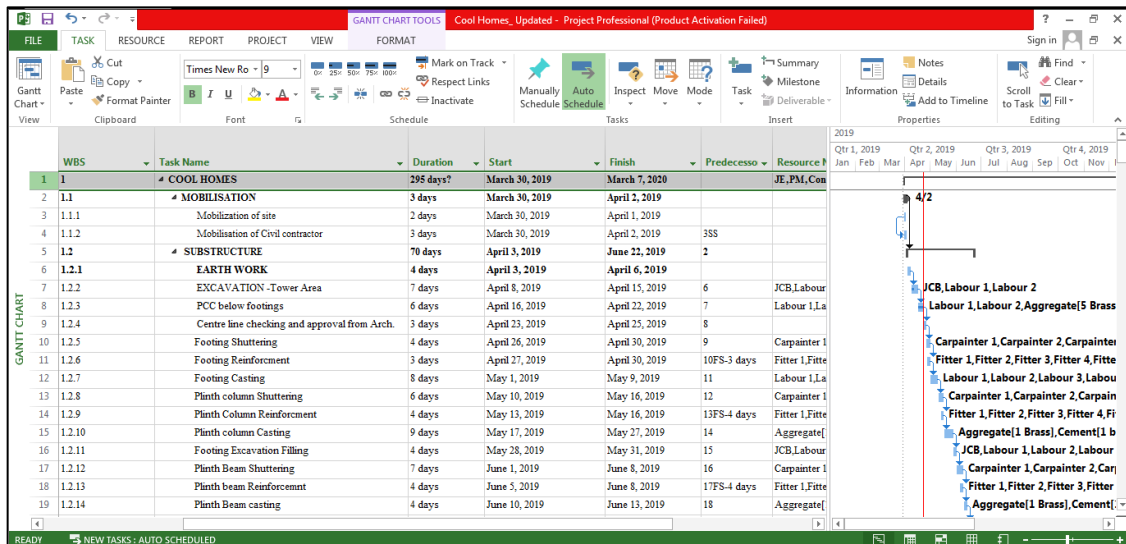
GANTT CHART TOOLS Cool Homes_ Updated - Project Professional (Product Activation Failed)

? – ⧉ ✕

FILE TASK RESOURCE REPORT PROJECT VIEW FORMAT Sign in

Gantt Chart View | Paste Cut Copy Format Painter Clipboard | Times New Ro 9 B I U Font | 0% 25% 50% 75% 100% Mark on Track Respect Links Inactivate Schedule | Manually Schedule Auto Schedule Inspect Move Mode Tasks | Task Summary Milestone Deliverable Insert | Information Notes Details Add to Timeline Properties | Scroll to Task Find Clear Fill Editing

GANTT CHART

| | WBS | Task Name | Duration | Start | Finish | Predecesso | Resource N |
|---|---|---|---|---|---|---|---|
| 1 | 1 | COOL HOMES | 295 days? | March 30, 2019 | March 7, 2020 | | JE,PM,Con |
| 2 | 1.1 | MOBILISATION | 3 days | March 30, 2019 | April 2, 2019 | | |
| 3 | 1.1.1 | Mobilization of site | 2 days | March 30, 2019 | April 1, 2019 | | |
| 4 | 1.1.2 | Mobilisation of Civil contractor | 3 days | March 30, 2019 | April 2, 2019 | 3SS | |
| 5 | 1.2 | SUBSTRUCTURE | 70 days | April 3, 2019 | June 22, 2019 | 2 | |
| 6 | 1.2.1 | EARTH WORK | 4 days | April 3, 2019 | April 6, 2019 | | |
| 7 | 1.2.2 | EXCAVATION -Tower Area | 7 days | April 8, 2019 | April 15, 2019 | 6 | JCB,Labour |
| 8 | 1.2.3 | PCC below footings | 6 days | April 16, 2019 | April 22, 2019 | 7 | Labour 1,La |
| 9 | 1.2.4 | Centre line checking and approval from Arch. | 3 days | April 23, 2019 | April 25, 2019 | 8 | |
| 10 | 1.2.5 | Footing Shuttering | 4 days | April 26, 2019 | April 30, 2019 | 9 | Carpainter 1 |
| 11 | 1.2.6 | Footing Reinforcment | 3 days | April 27, 2019 | April 30, 2019 | 10FS-3 days | Fitter 1,Fitte |
| 12 | 1.2.7 | Footing Casting | 8 days | May 1, 2019 | May 9, 2019 | 11 | Labour 1,La |
| 13 | 1.2.8 | Plinth column Shuttering | 6 days | May 10, 2019 | May 16, 2019 | 12 | Carpainter 1 |
| 14 | 1.2.9 | Plinth Column Reinforcment | 4 days | May 13, 2019 | May 16, 2019 | 13FS-4 days | Fitter 1,Fitte |
| 15 | 1.2.10 | Plinth column Casting | 9 days | May 17, 2019 | May 27, 2019 | 14 | Aggregate[ |
| 16 | 1.2.11 | Footing Excavation Filling | 4 days | May 28, 2019 | May 31, 2019 | 15 | JCB,Labour |
| 17 | 1.2.12 | Plinth Beam Shuttering | 7 days | June 1, 2019 | June 8, 2019 | 16 | Carpainter 1 |
| 18 | 1.2.13 | Plinth beam Reinforcemnt | 4 days | June 5, 2019 | June 8, 2019 | 17FS-4 days | Fitter 1,Fitte |
| 19 | 1.2.14 | Plinth Beam casting | 4 days | June 10, 2019 | June 13, 2019 | 18 | Aggregate[ |

2019
Qtr 1, 2019 Qtr 2, 2019 Qtr 3, 2019 Qtr 4, 2019
Jan Feb Mar Apr May Jun Jul Aug Sep Oct Nov

4/2
JCB,Labour 1,Labour 2
Labour 1,Labour 2,Aggregate[5 Brass
Carpainter 1,Carpainter 2,Carpainter
Fitter 1,Fitter 2,Fitter 3,Fitter 4,Fitte
Labour 1,Labour 2,Labour 3,Labou
Carpainter 1,Carpainter 2,Carpain
Fitter 1,Fitter 2,Fitter 3,Fitter 4,Fi
Aggregate[1 Brass],Cement[1 b
JCB,Labour 1,Labour 2,Labour
Carpainter 1,Carpainter 2,Carp
Fitter 1,Fitter 2,Fitter 3,Fitter
Aggregate[1 Brass],Cement[1

READY NEW TASKS : AUTO SCHEDULED